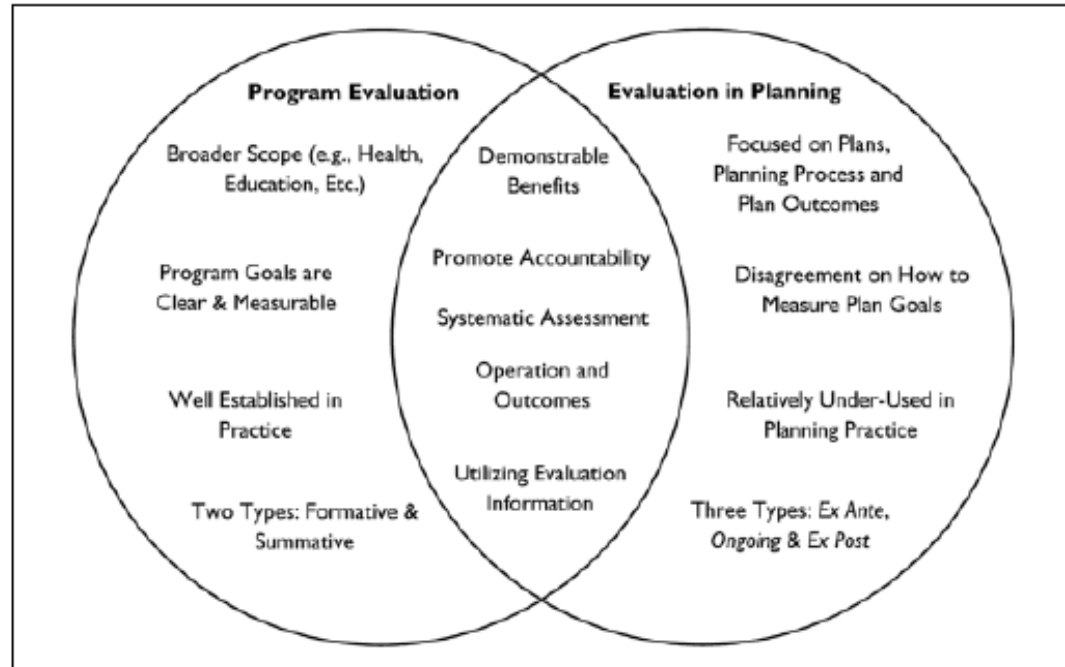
**Program Evaluation**

Broader Scope (e.g., Health, Education, Etc.)

Program Goals are Clear & Measurable

Well Established in Practice

Two Types: Formative & Summative

Demonstrable Benefits

Promote Accountability

Systematic Assessment

Operation and Outcomes

Utilizing Evaluation Information

**Evaluation in Planning**

Focused on Plans, Planning Process and Plan Outcomes

Disagreement on How to Measure Plan Goals

Relatively Under-Used in Planning Practice

Three Types: *Ex Ante*, *Ongoing* & *Ex Post*